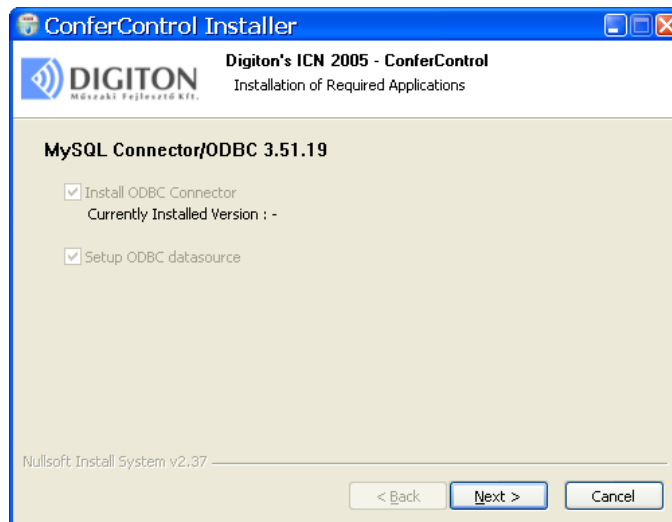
ConferControl Installer

DIGITON
Műszaki Fejlesztő Kft.

Digiton's ICN 2005 - ConferControl
Installation of Required Applications

MySQL Connector/ODBC 3.51.19

Install ODBC Connector
Currently Installed Version : -

Setup ODBC datasource

Nullsoft Install System v2.37

< Back
Next >
Cancel